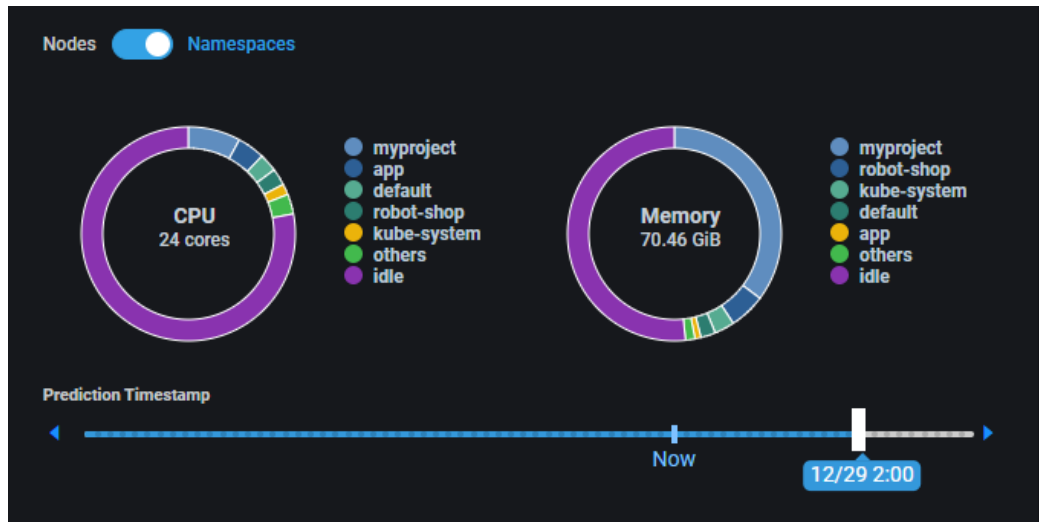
Nodes Namespaces

CPU
24 cores

myproject
app
default
robot-shop
kube-system
others
idle

Memory
70.46 GiB

myproject
robot-shop
kube-system
default
app
others
idle

Prediction Timestamp

Now

12/29 2:00